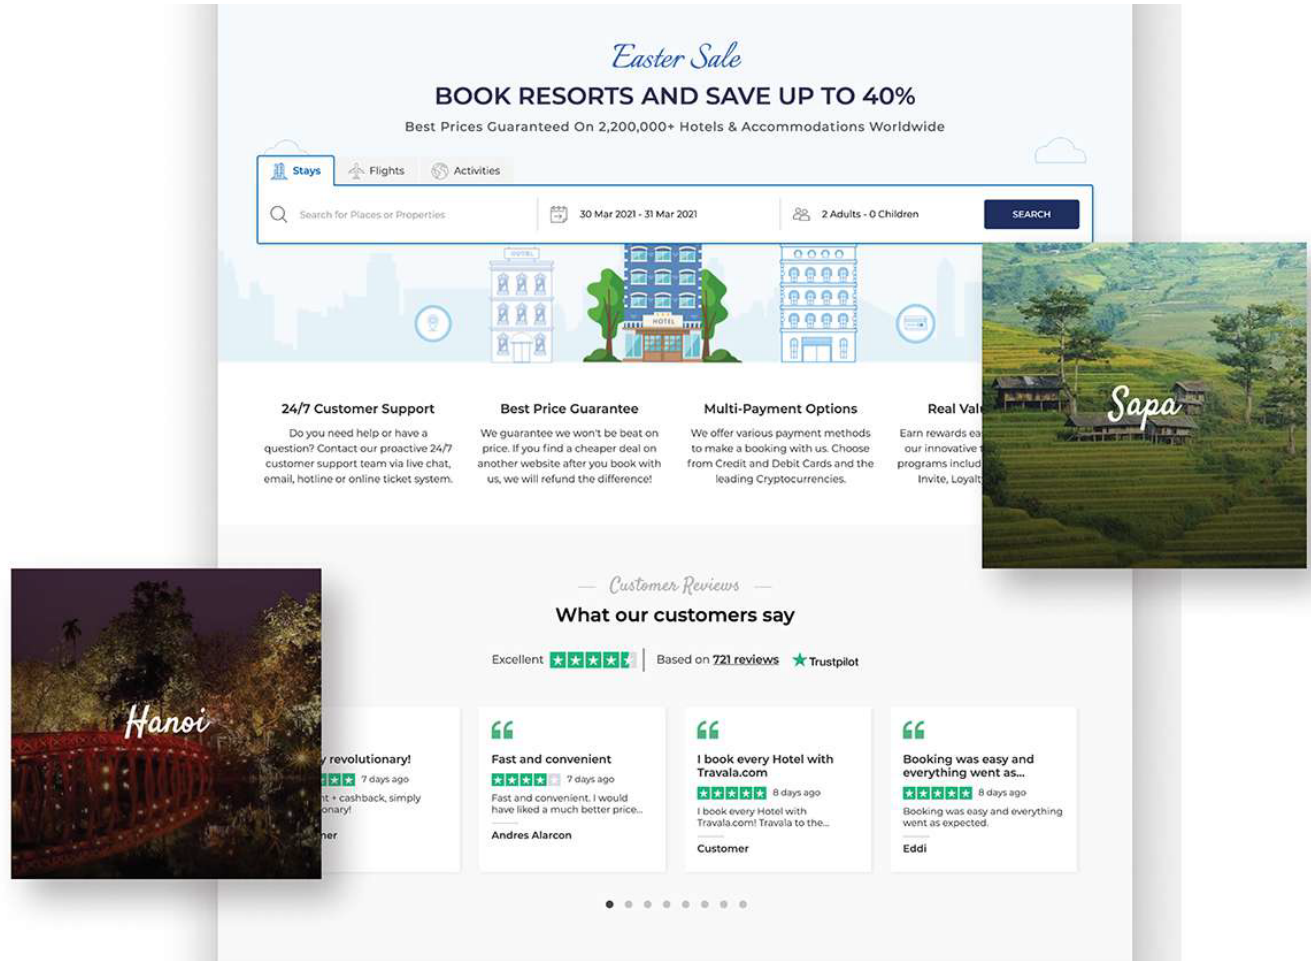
Easter Sale

BOOK RESORTS AND SAVE UP TO 40%

Best Prices Guaranteed On 2,200,000+ Hotels & Accommodations Worldwide

Stays Flights Activities

Search for Places or Properties

30 Mar 2021 - 31 Mar 2021

2 Adults - 0 Children

SEARCH

HOTEL

HOTEL

24/7 Customer Support

Do you need help or have a question? Contact our proactive 24/7 customer support team via live chat, email, hotline or online ticket system.

Best Price Guarantee

We guarantee we won't be beat on price. If you find a cheaper deal on another website after you book with us, we will refund the difference!

Multi-Payment Options

We offer various payment methods to make a booking with us. Choose from Credit and Debit Cards and the leading Cryptocurrencies.

Real Val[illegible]

Earn rewards ea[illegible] our innovative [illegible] programs includ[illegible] Invite, Loyalt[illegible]

Sapa

Customer Reviews

What our customers say

Excellent

Based on 721 reviews

Trustpilot

Hanoi

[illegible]y revolutionary!
7 days ago
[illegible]t + cashback, simply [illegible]onary!
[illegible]er

Fast and convenient
7 days ago
Fast and convenient. I would have liked a much better price...
Andres Alarcon

I book every Hotel with Travala.com
8 days ago
I book every Hotel with Travala.com! Travala to the...
Customer

Booking was easy and everything went as...
8 days ago
Booking was easy and everything went as expected.
Eddi